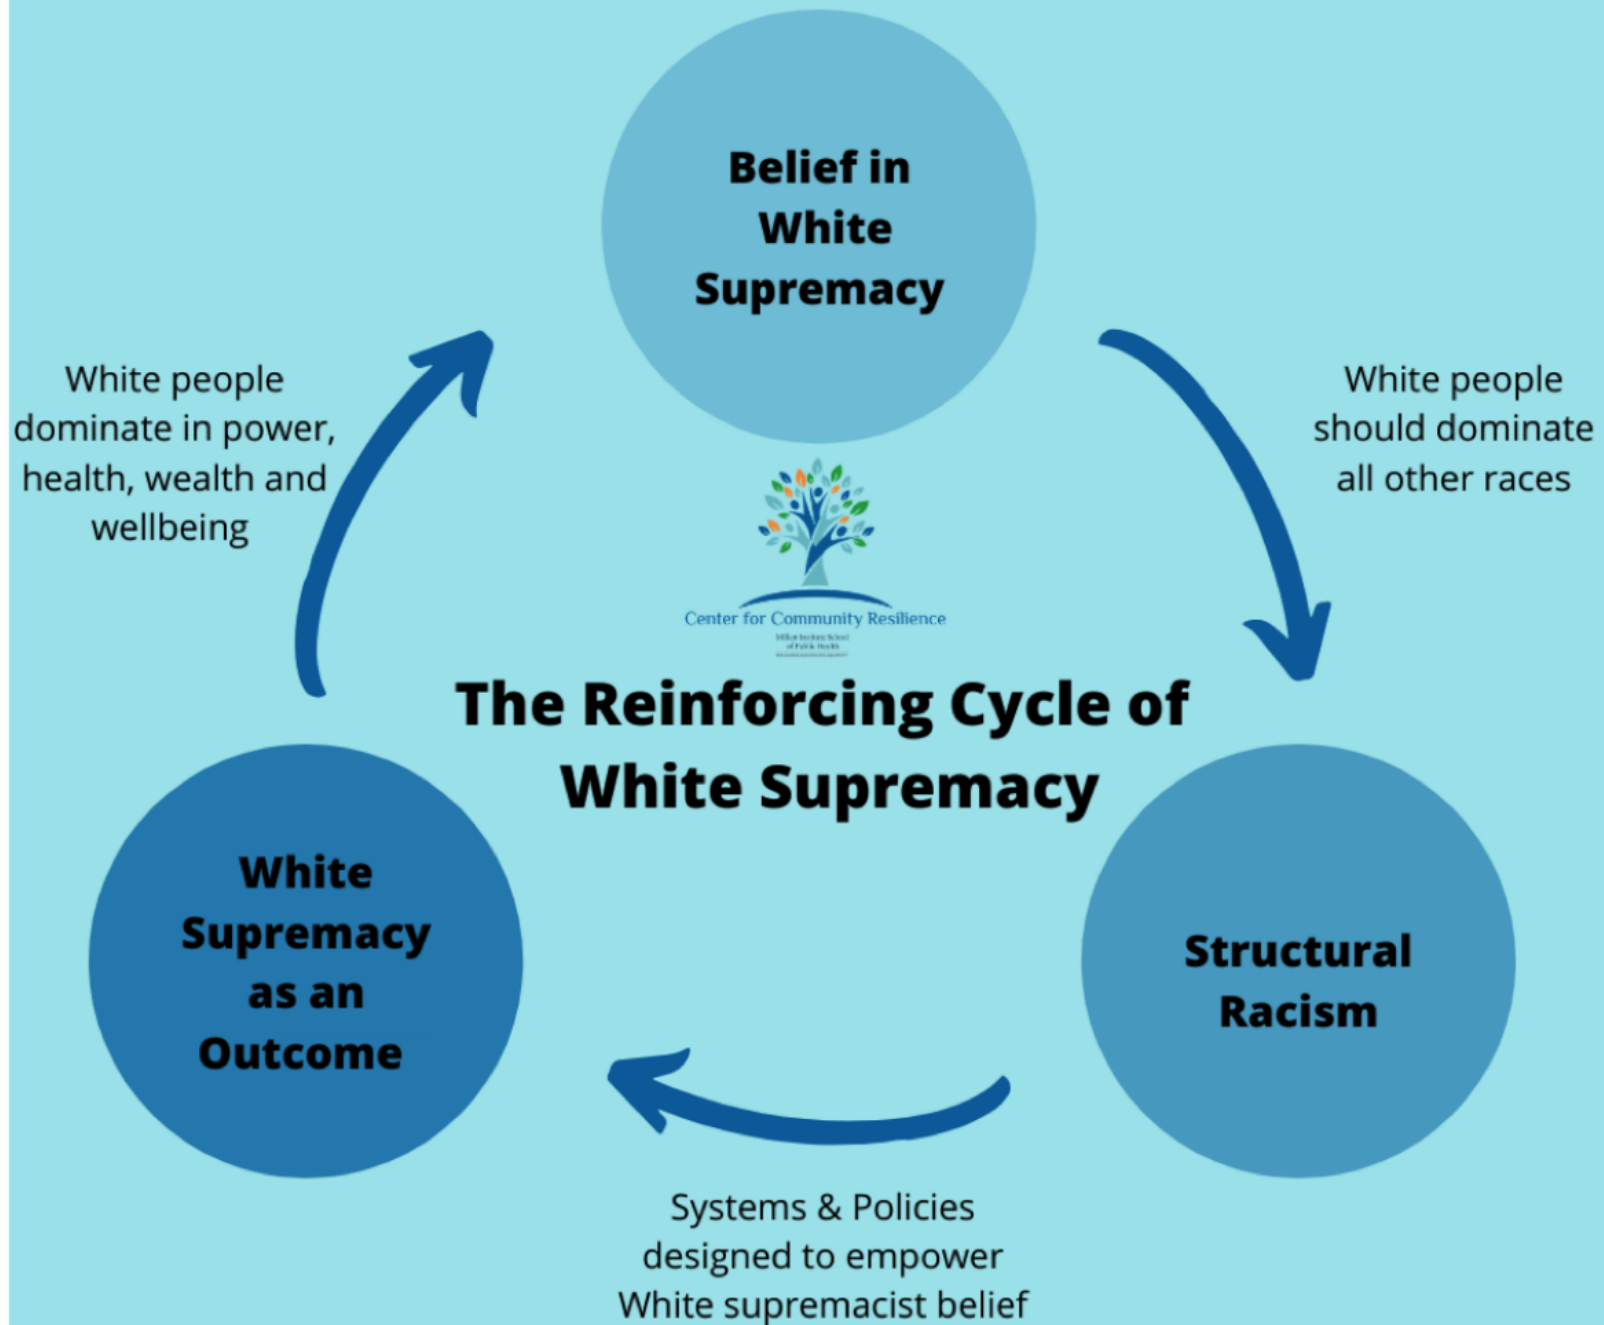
Belief in White Supremacy

White people should dominate all other races

Structural Racism

Systems & Policies designed to empower White supremacist belief

White Supremacy as an Outcome

White people dominate in power, health, wealth and wellbeing

Center for Community Resilience

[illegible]

The Reinforcing Cycle of White Supremacy